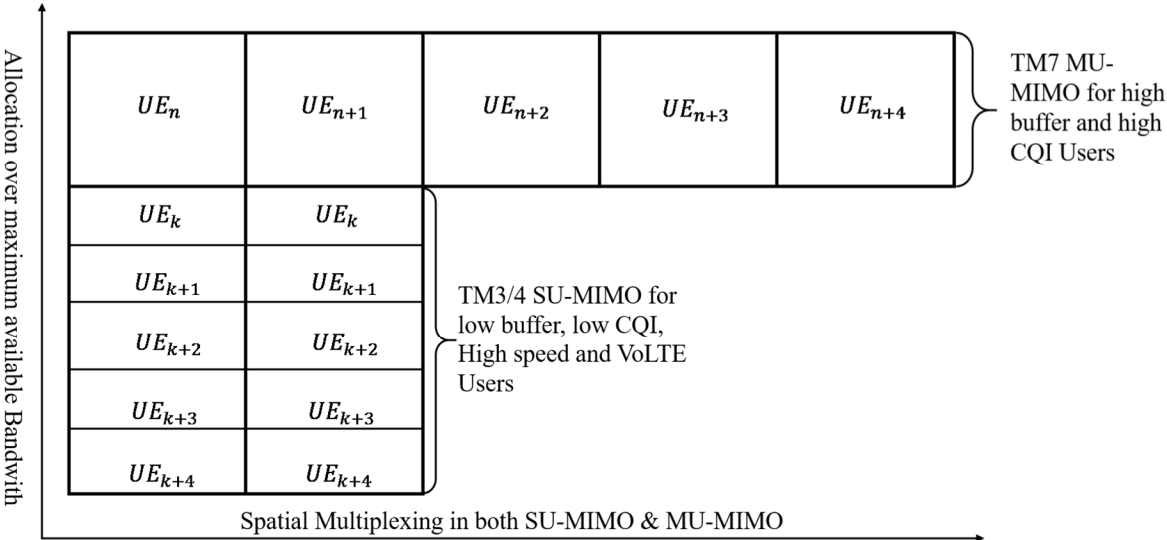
Allocation over maximum available Bandwith

| $UE_n$ | $UE_{n+1}$ | $UE_{n+2}$ | $UE_{n+3}$ | $UE_{n+4}$ |
|---|---|---|---|---|

TM7 MU-MIMO for high buffer and high CQI Users

| $UE_k$ | $UE_k$ |
|---|---|
| $UE_{k+1}$ | $UE_{k+1}$ |
| $UE_{k+2}$ | $UE_{k+2}$ |
| $UE_{k+3}$ | $UE_{k+3}$ |
| $UE_{k+4}$ | $UE_{k+4}$ |

TM3/4 SU-MIMO for low buffer, low CQI, High speed and VoLTE Users

Spatial Multiplexing in both SU-MIMO & MU-MIMO